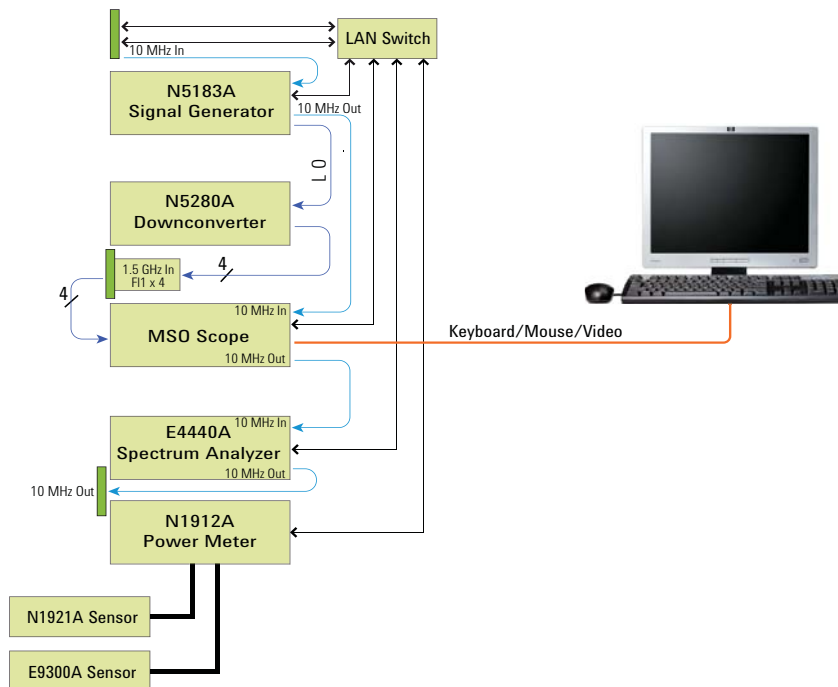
LAN Switch

10 MHz In

N5183A
Signal Generator

10 MHz Out

LO

N5280A
Downconverter

1.5 GHz In
FI1 x 4

4

4

10 MHz In

MSO Scope

10 MHz Out

Keyboard/Mouse/Video

10 MHz In

E4440A
Spectrum Analyzer

10 MHz Out

10 MHz Out

N1912A
Power Meter

N1921A Sensor

E9300A Sensor